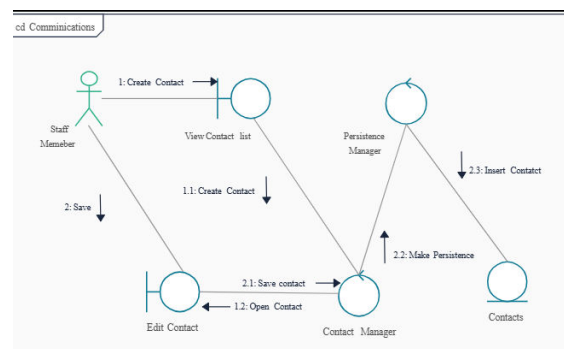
cd Comminications

1: Create Contact

Staff Memeber

View Contact list

Persistence Manager

2.3: Insert Contatct

1.1: Create Contact

2: Save

2.2: Make Persistence

2.1: Save contact

1.2: Open Contact

Edit Contact

Contact Manager

Contacts